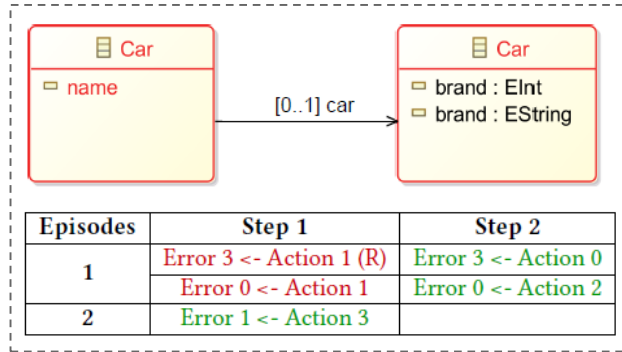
Car

name

[0..1] car

Car

brand : EInt

brand : EString

| Episodes | Step 1 | Step 2 |
|---|---|---|
| 1 | Error 3 <- Action 1 (R) | Error 3 <- Action 0 |
| | Error 0 <- Action 1 | Error 0 <- Action 2 |
| 2 | Error 1 <- Action 3 | |